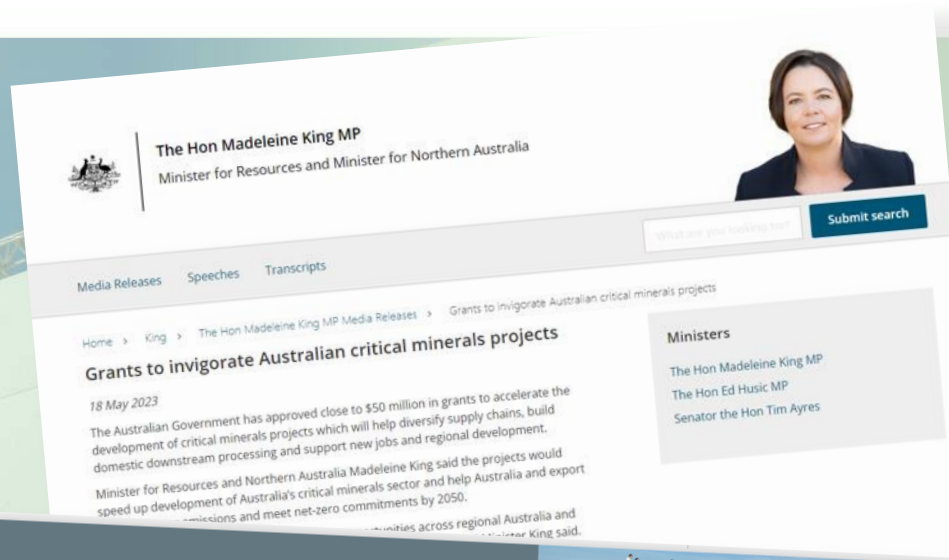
The Hon Madeleine King MP
Minister for Resources and Minister for Northern Australia

What are you looking for?

Submit search

Media Releases Speeches Transcripts

Home > King > The Hon Madeleine King MP Media Releases > Grants to invigorate Australian critical minerals projects

Grants to invigorate Australian critical minerals projects

18 May 2023

The Australian Government has approved close to $50 million in grants to accelerate the development of critical minerals projects which will help diversify supply chains, build domestic downstream processing and support new jobs and regional development.

Minister for Resources and Northern Australia Madeleine King said the projects would speed up development of Australia's critical minerals sector and help Australia and export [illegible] emissions and meet net-zero commitments by 2050.

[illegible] opportunities across regional Australia and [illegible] Minister King said.

Ministers

The Hon Madeleine King MP
The Hon Ed Husic MP
Senator the Hon Tim Ayres